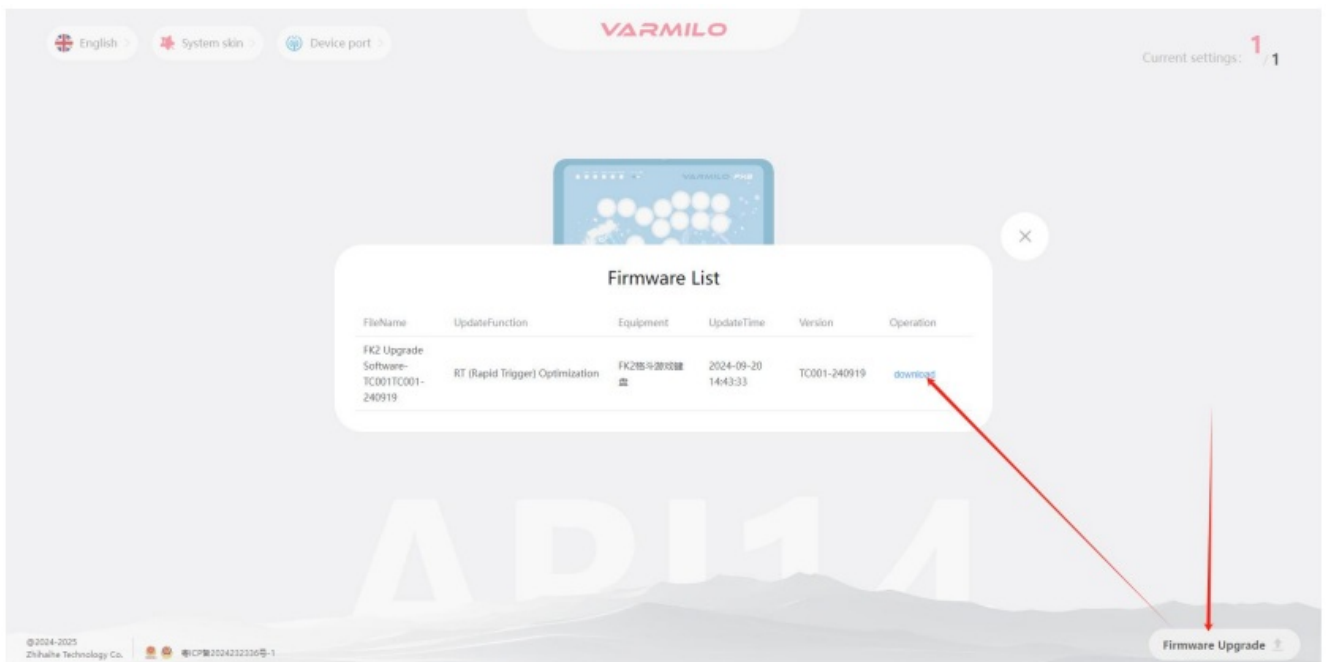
English System skin Device port

VARMILO

Current settings: 1 / 1

VARMILO FK2

Firmware List

| FileName | UpdateFunction | Equipment | UpdateTime | Version | Operation |
|---|---|---|---|---|---|
| FK2 Upgrade Software-TC001TC001-240919 | RT (Rapid Trigger) Optimization | FK2格斗游戏键盘 | 2024-09-20 14:43:33 | TC001-240919 | download |

APJ14

©2024-2025 Zhihaihe Technology Co. 粤ICP备2024232336号-1

Firmware Upgrade